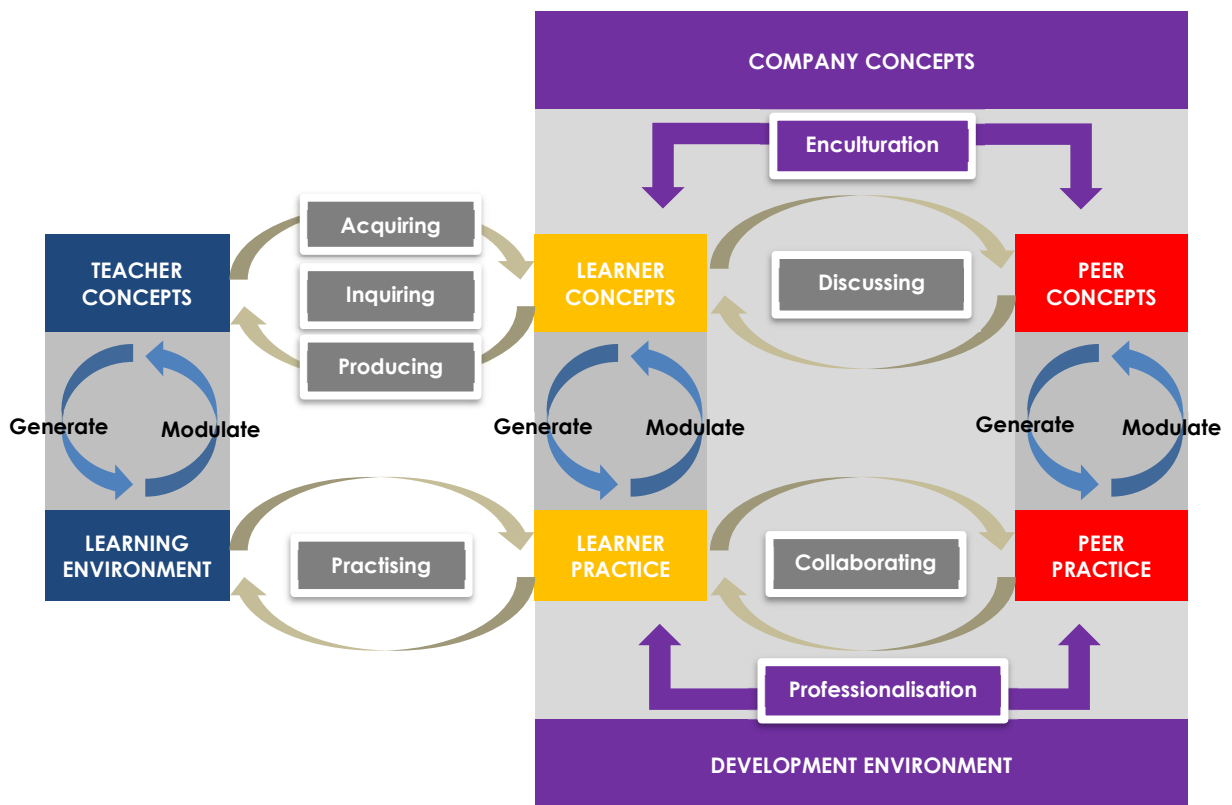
COMPANY CONCEPTS

Enculturation

TEACHER CONCEPTS

Acquiring

Inquiring

Producing

LEARNER CONCEPTS

Discussing

PEER CONCEPTS

Generate

Modulate

Generate

Modulate

Generate

Modulate

LEARNING ENVIRONMENT

Practising

LEARNER PRACTICE

Collaborating

PEER PRACTICE

Professionalisation

DEVELOPMENT ENVIRONMENT